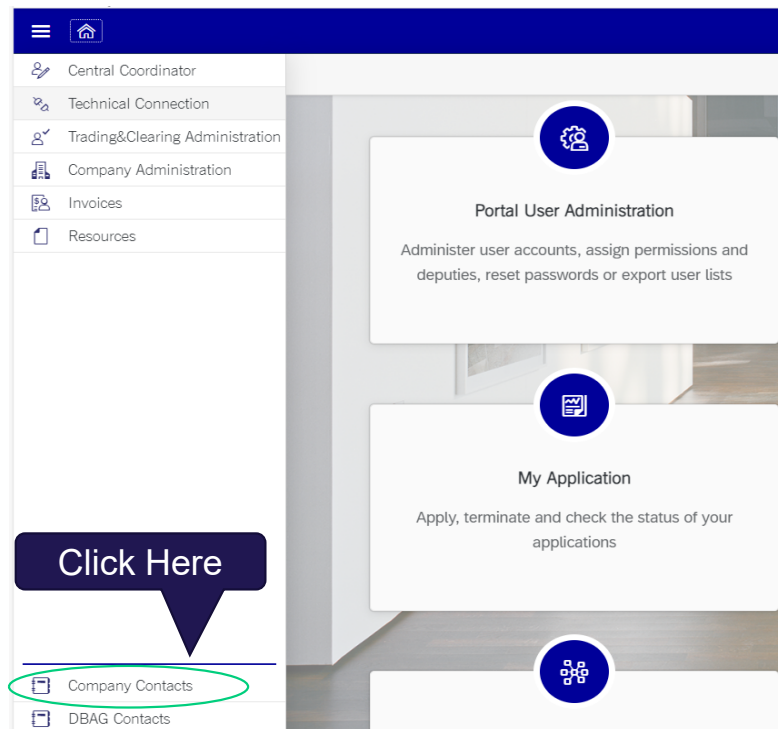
Central Coordinator
Technical Connection
Trading&Clearing Administration
Company Administration
Invoices
Resources

Portal User Administration

Administer user accounts, assign permissions and deputies, reset passwords or export user lists

My Application

Apply, terminate and check the status of your applications

Click Here

Company Contacts
DBAG Contacts